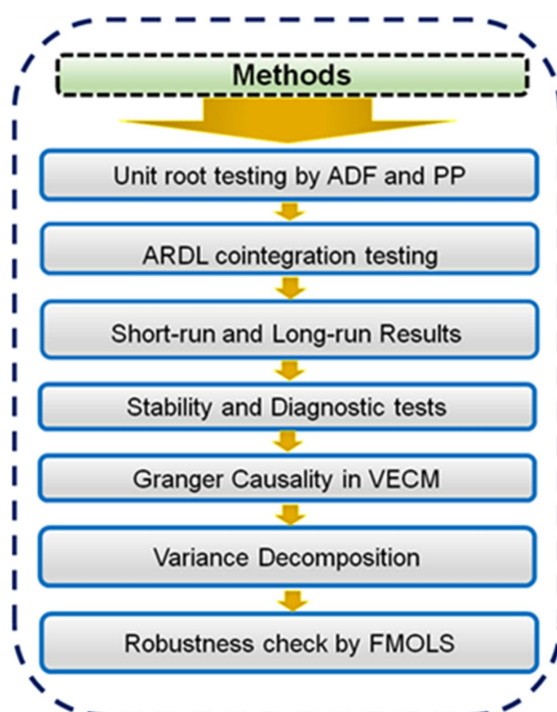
Methods

Unit root testing by ADF and PP

ARDL cointegration testing

Short-run and Long-run Results

Stability and Diagnostic tests

Granger Causality in VECM

Variance Decomposition

Robustness check by FMOLS